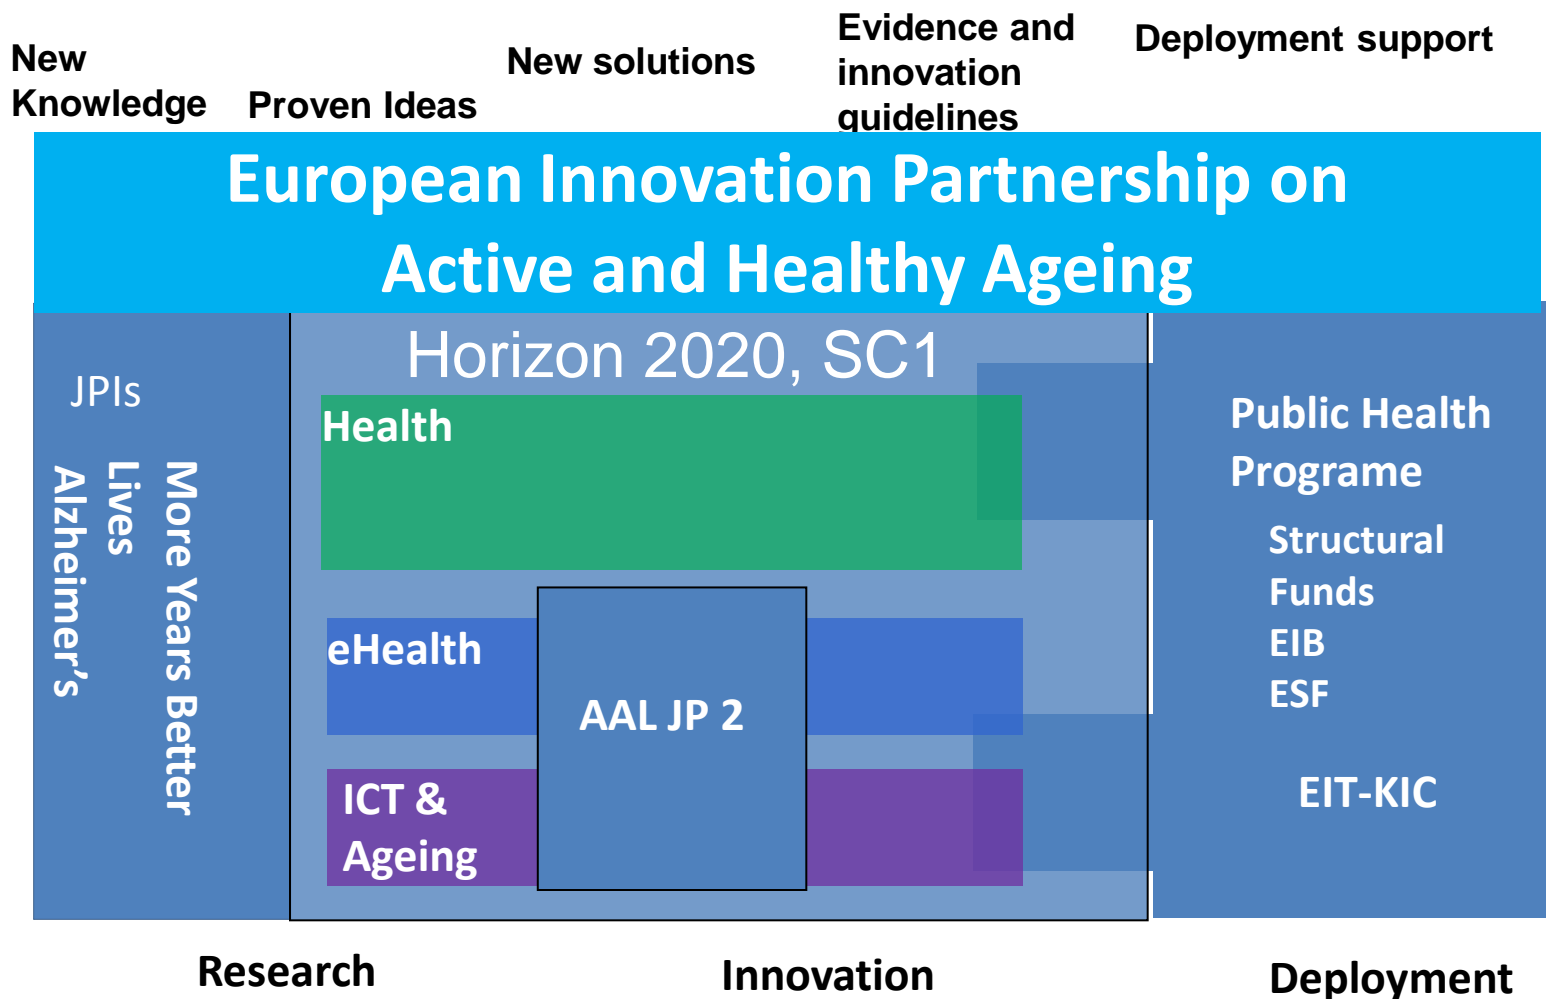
New Knowledge

Proven Ideas

New solutions

Evidence and innovation guidelines

Deployment support

European Innovation Partnership on Active and Healthy Ageing

JPIs

More Years Better Lives

Alzheimer's

Horizon 2020, SC1

Health

eHealth

AAL JP 2

ICT & Ageing

Public Health Programe

Structural Funds

EIB

ESF

EIT-KIC

Research

Innovation

Deployment